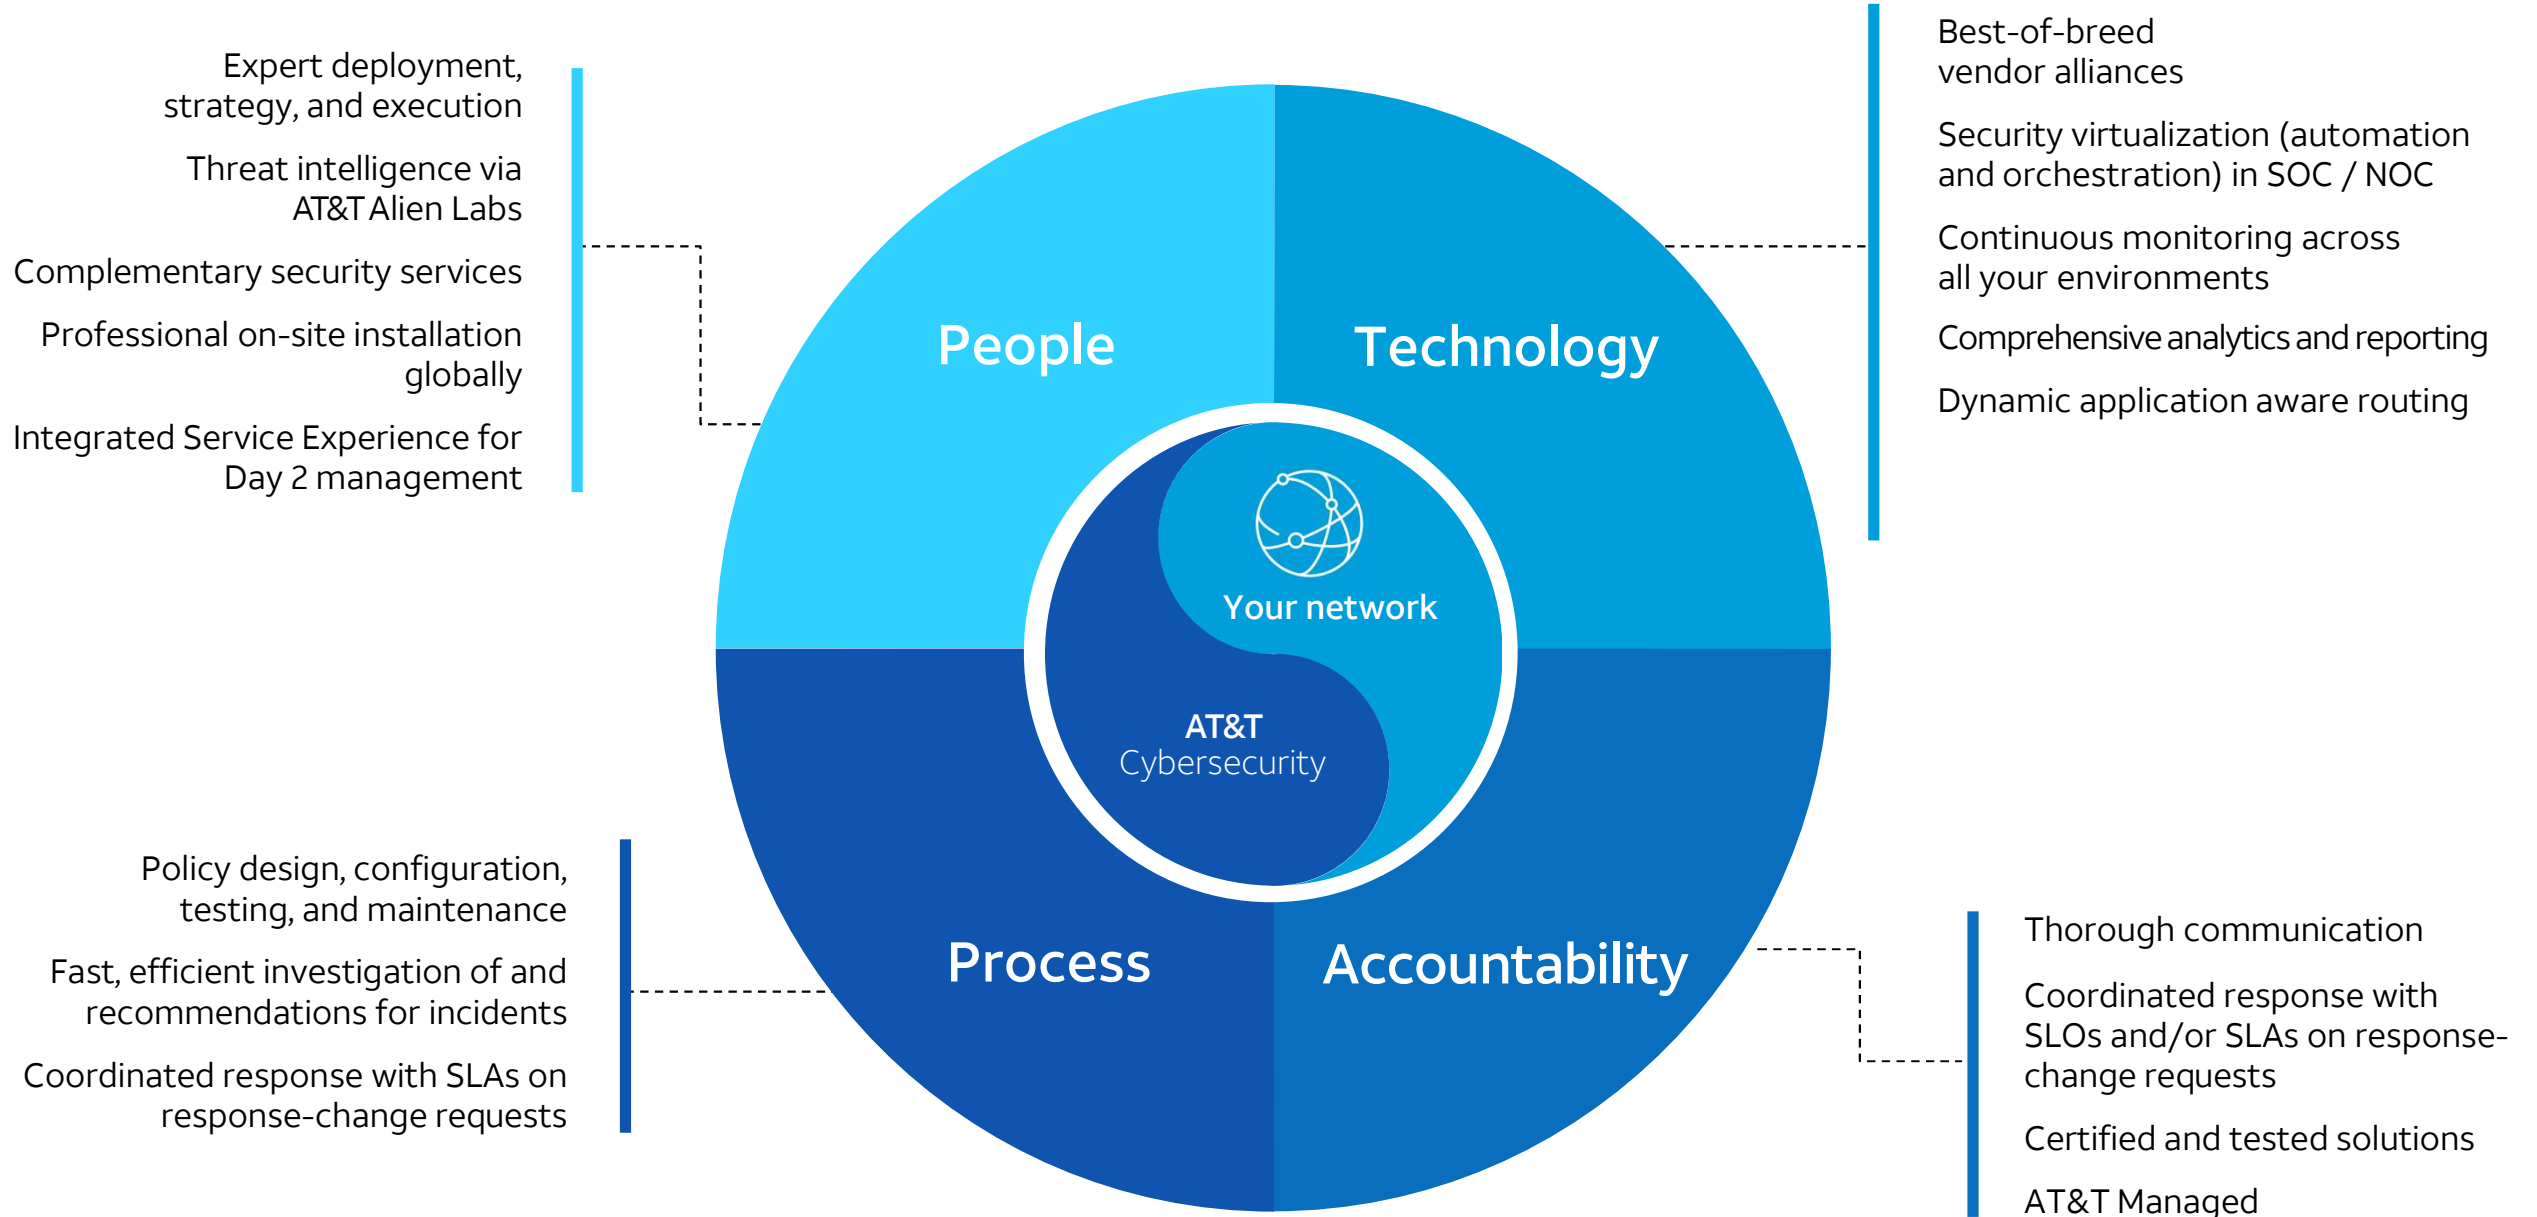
Expert deployment, strategy, and execution

Threat intelligence via AT&T Alien Labs

Complementary security services

Professional on-site installation globally

Integrated Service Experience for Day 2 management

People

Technology

Best-of-breed vendor alliances

Security virtualization (automation and orchestration) in SOC / NOC

Continuous monitoring across all your environments

Comprehensive analytics and reporting

Dynamic application aware routing

Your network

AT&T Cybersecurity

Process

Accountability

Policy design, configuration, testing, and maintenance

Fast, efficient investigation of and recommendations for incidents

Coordinated response with SLAs on response-change requests

Thorough communication

Coordinated response with SLOs and/or SLAs on response-change requests

Certified and tested solutions

AT&T Managed